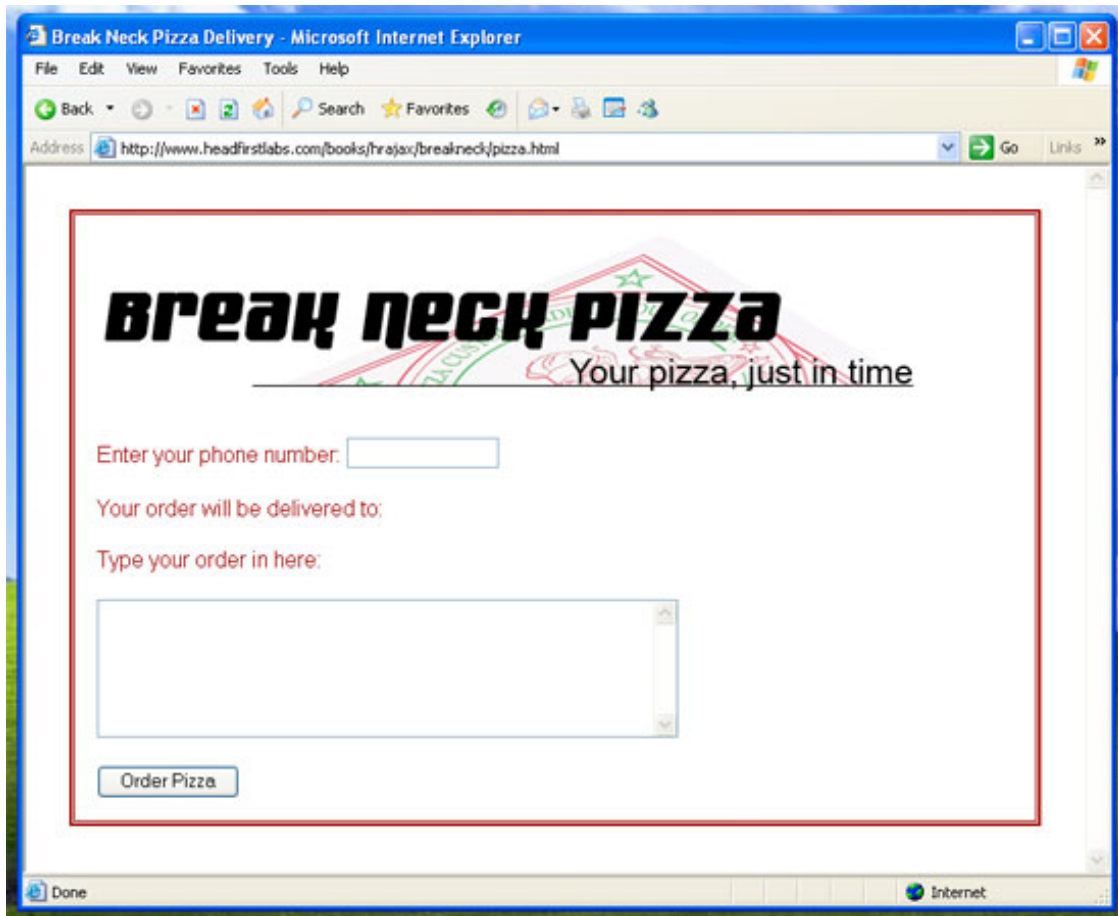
Break Neck Pizza Delivery - Microsoft Internet Explorer

File Edit View Favorites Tools Help

Back Search Favorites

Address http://www.headfirstlabs.com/books/hrajax/breakneck/pizza.html Go Links

Break Neck Pizza

Your pizza, just in time

Enter your phone number:

Your order will be delivered to:

Type your order in here:

Order Pizza

Done Internet